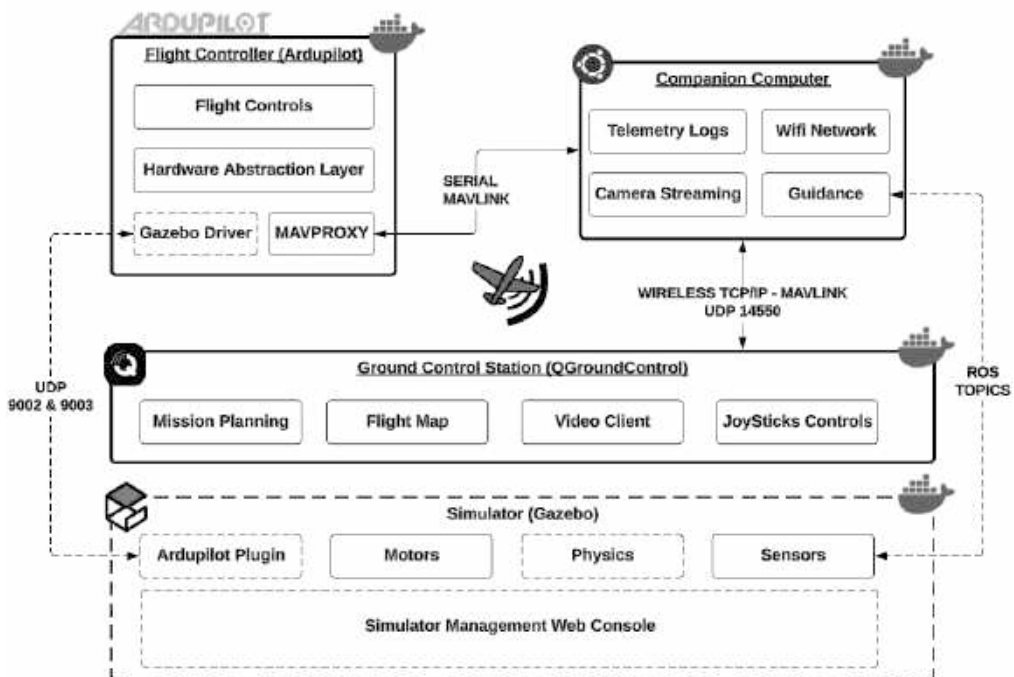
ARDUPILOT

Flight Controller (Ardupilot)

Flight Controls

Hardware Abstraction Layer

Gazebo Driver

MAVPROXY

SERIAL MAVLINK

Companion Computer

Telemetry Logs

Wifi Network

Camera Streaming

Guidance

WIRELESS TCP/IP - MAVLINK UDP 14550

UDP 9002 & 9003

ROS TOPICS

Ground Control Station (QGroundControl)

Mission Planning

Flight Map

Video Client

JoySticks Controls

Simulator (Gazebo)

Ardupilot Plugin

Motors

Physics

Sensors

Simulator Management Web Console